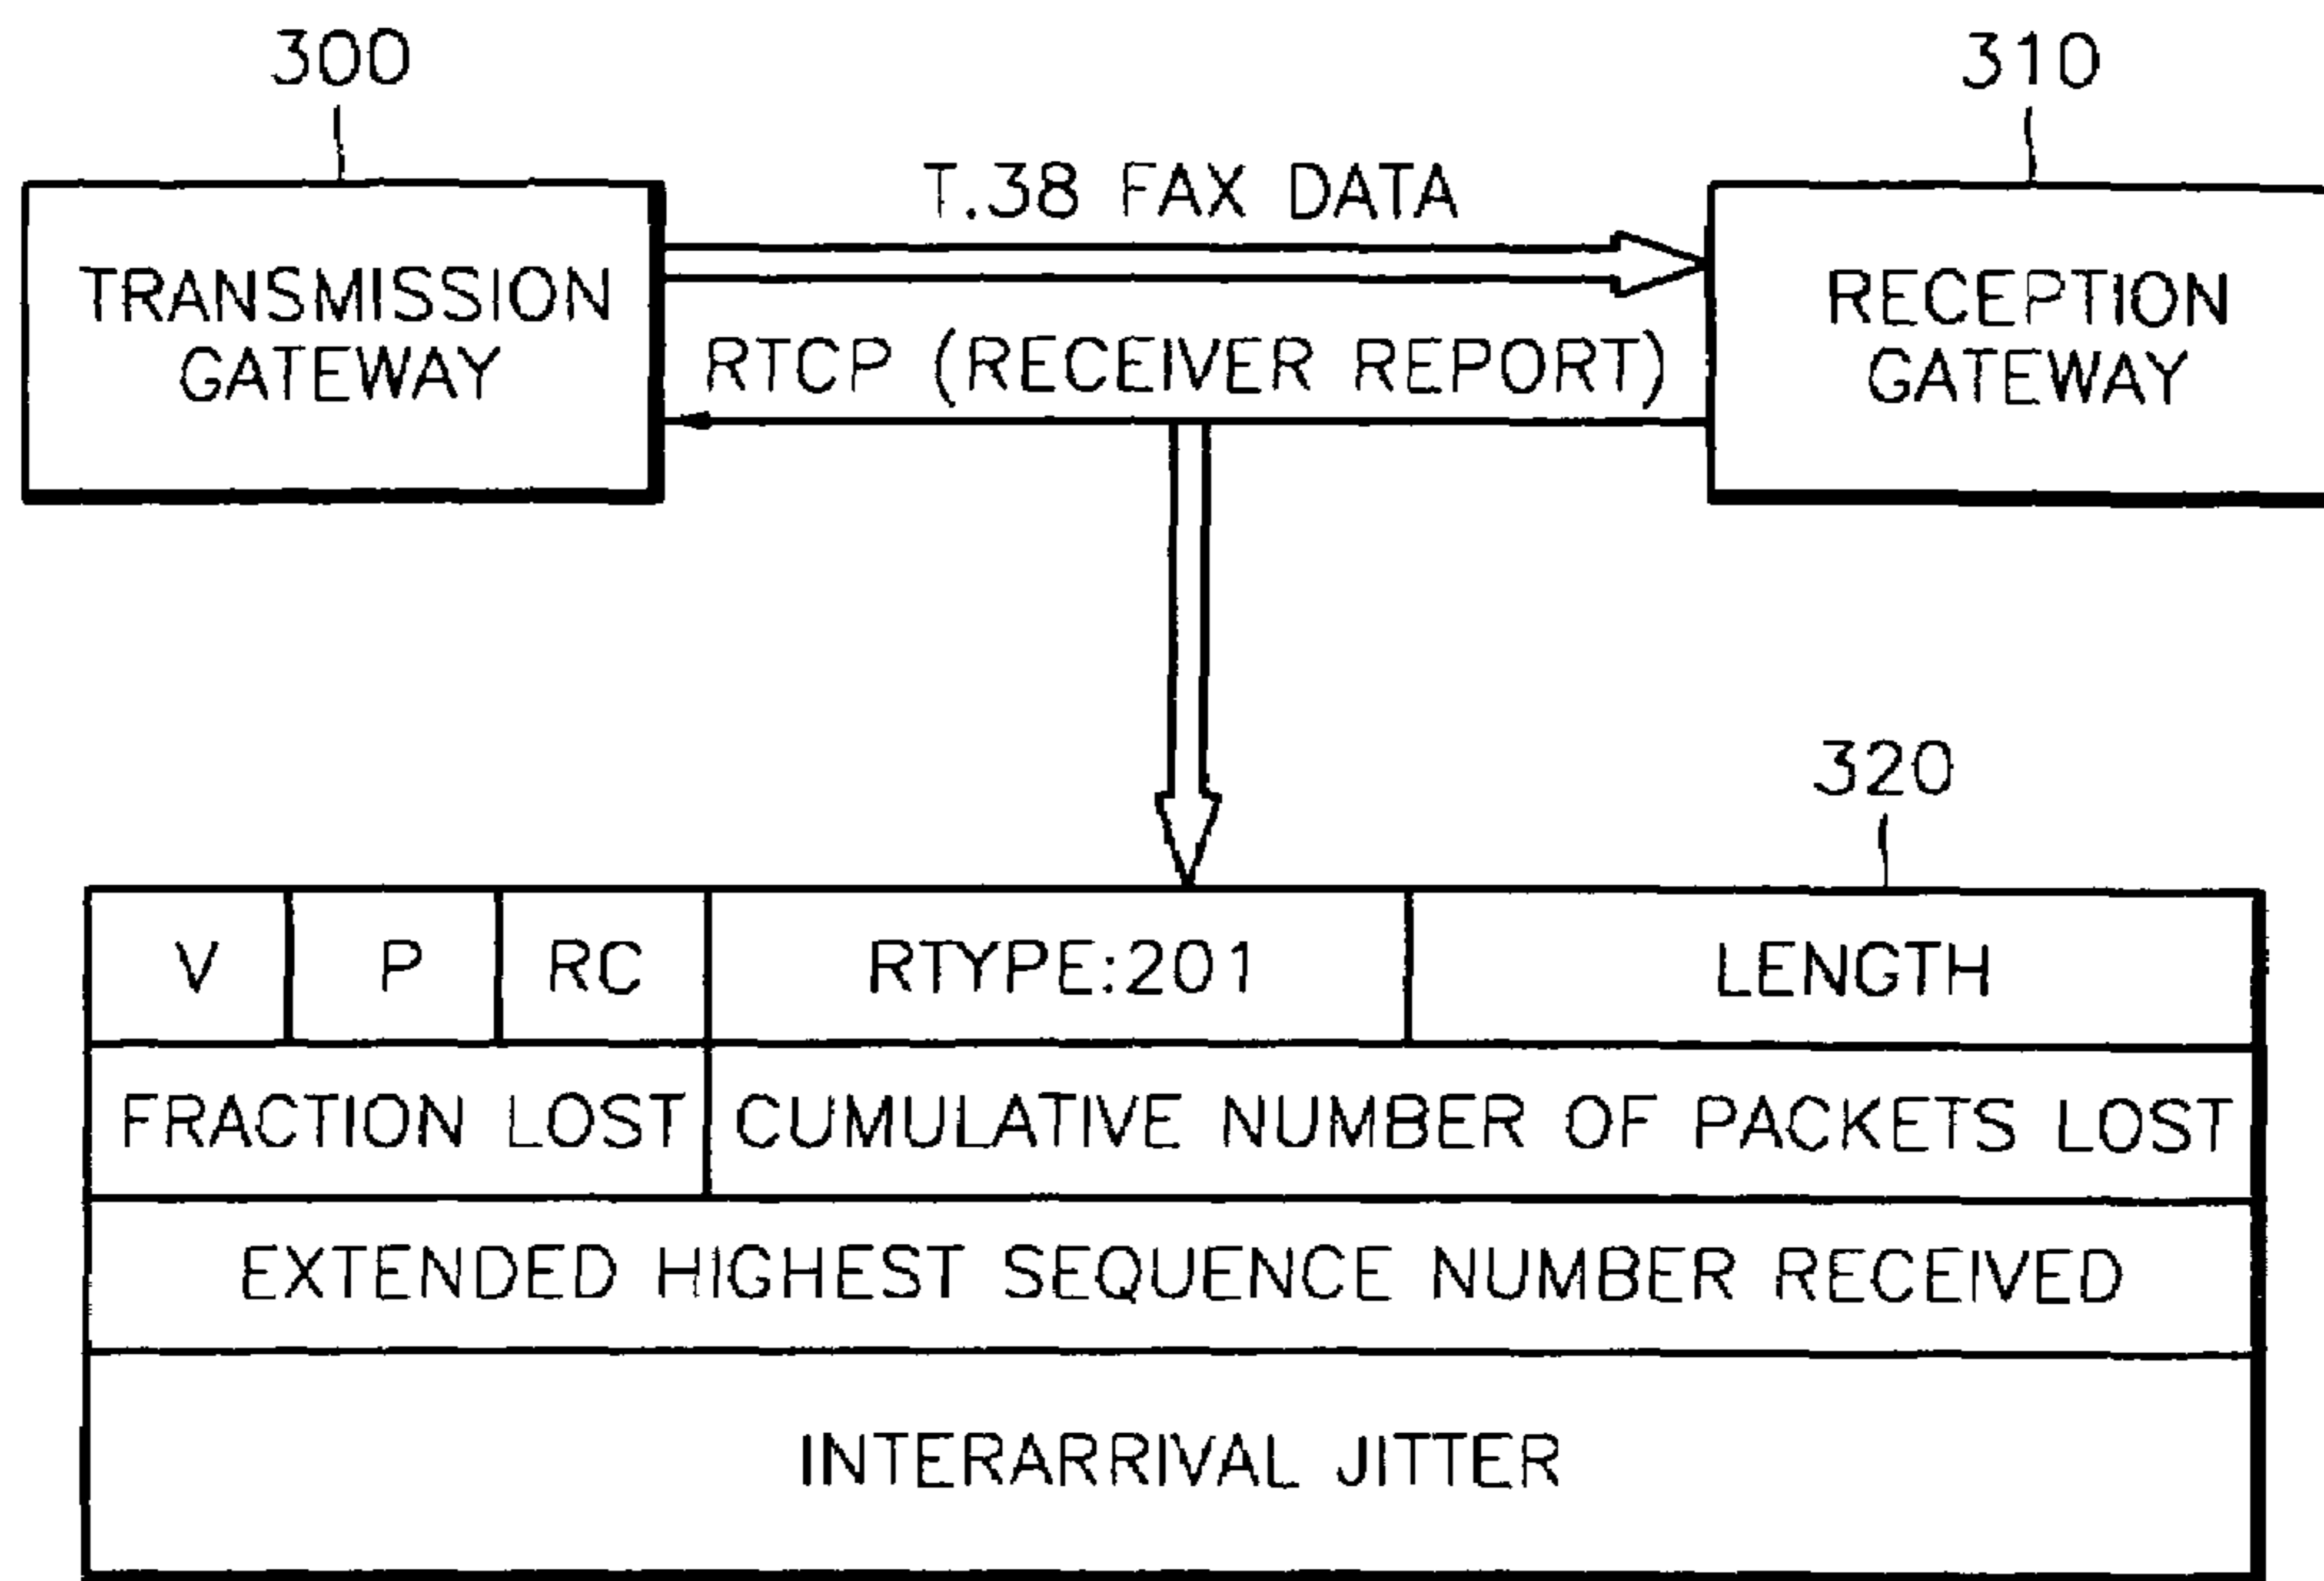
300

TRANSMISSION GATEWAY

T.38 FAX DATA

RTCP (RECEIVER REPORT)

310

RECEPTION GATEWAY

320

| V | P | RC | RTYPE:201 | LENGTH |
|---|---|---|---|---|
| FRACTION LOST | | | CUMULATIVE NUMBER OF PACKETS LOST | |
| EXTENDED HIGHEST SEQUENCE NUMBER RECEIVED | | | | |
| INTERARRIVAL JITTER | | | | |